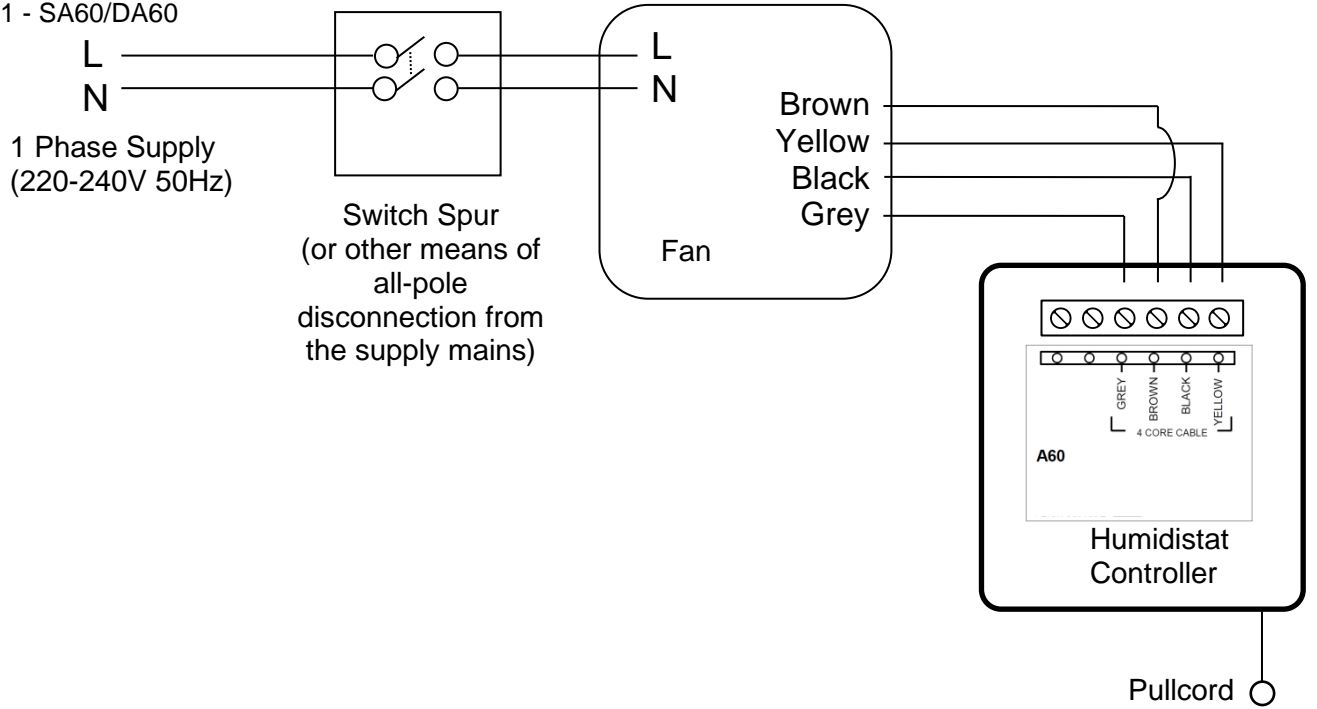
1 - SA60/DA60

L
N

1 Phase Supply
(220-240V 50Hz)

Switch Spur
(or other means of all-pole disconnection from the supply mains)

L
N

Brown
Yellow
Black
Grey

Fan

GREY
BROWN
BLACK
YELLOW
4 CORE CABLE

A60

Humidistat Controller

Pullcord